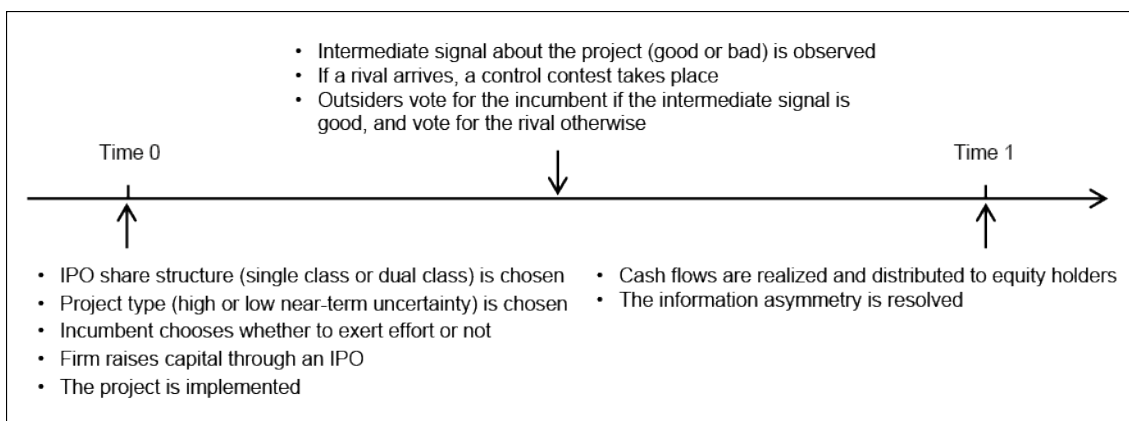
• Intermediate signal about the project (good or bad) is observed
• If a rival arrives, a control contest takes place
• Outsiders vote for the incumbent if the intermediate signal is good, and vote for the rival otherwise

Time 0

Time 1

• IPO share structure (single class or dual class) is chosen
• Project type (high or low near-term uncertainty) is chosen
• Incumbent chooses whether to exert effort or not
• Firm raises capital through an IPO
• The project is implemented

• Cash flows are realized and distributed to equity holders
• The information asymmetry is resolved